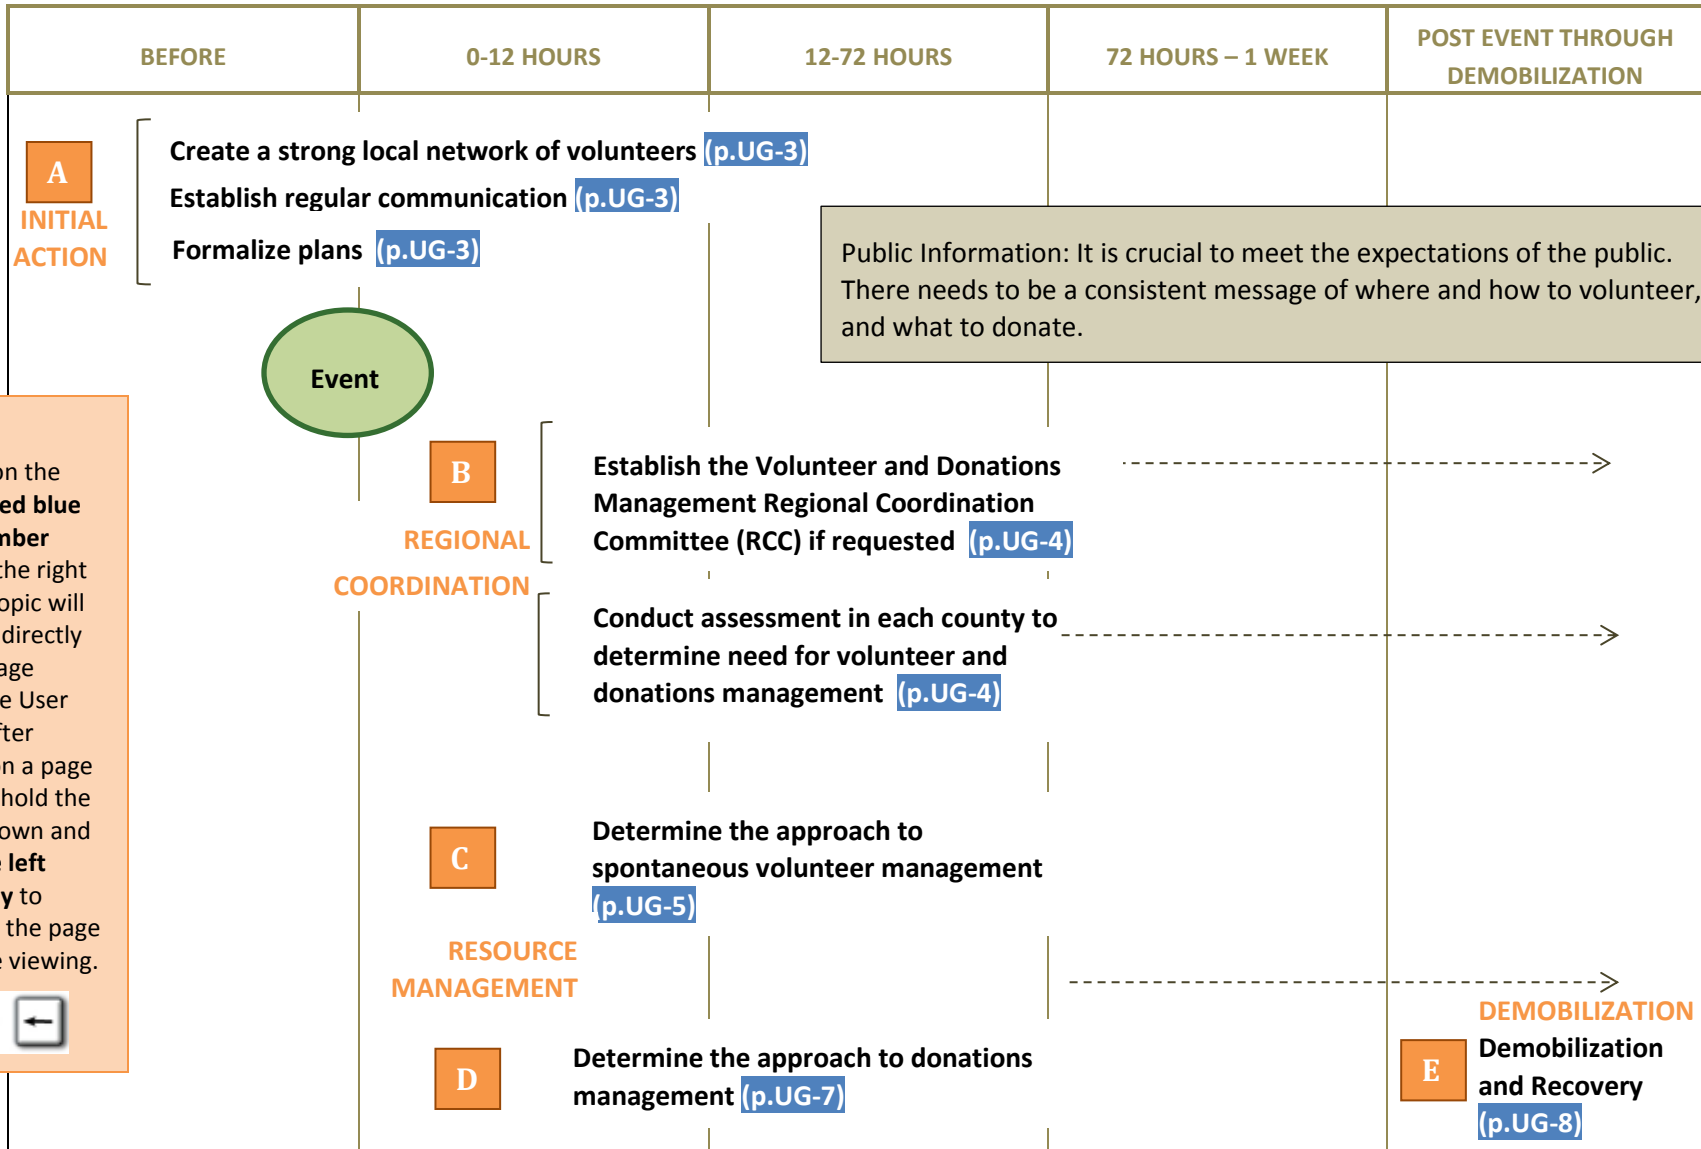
| BEFORE | 0-12 HOURS | 12-72 HOURS | 72 HOURS – 1 WEEK | POST EVENT THROUGH DEMOBILIZATION |
|---|---|---|---|---|

A
INITIAL ACTION

Create a strong local network of volunteers (p.UG-3)
Establish regular communication (p.UG-3)
Formalize plans (p.UG-3)

Public Information: It is crucial to meet the expectations of the public. There needs to be a consistent message of where and how to volunteer, and what to donate.

Event

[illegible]n the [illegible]ed blue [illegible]nber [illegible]the right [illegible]opic will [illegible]directly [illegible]age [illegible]e User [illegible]fter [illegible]n a page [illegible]hold the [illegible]own and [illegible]e left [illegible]y to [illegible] the page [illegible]e viewing.

B
REGIONAL COORDINATION

Establish the Volunteer and Donations Management Regional Coordination Committee (RCC) if requested (p.UG-4)

Conduct assessment in each county to determine need for volunteer and donations management (p.UG-4)

C
RESOURCE MANAGEMENT

Determine the approach to spontaneous volunteer management (p.UG-5)

D
Determine the approach to donations management (p.UG-7)

DEMOBILIZATION
E
Demobilization and Recovery (p.UG-8)